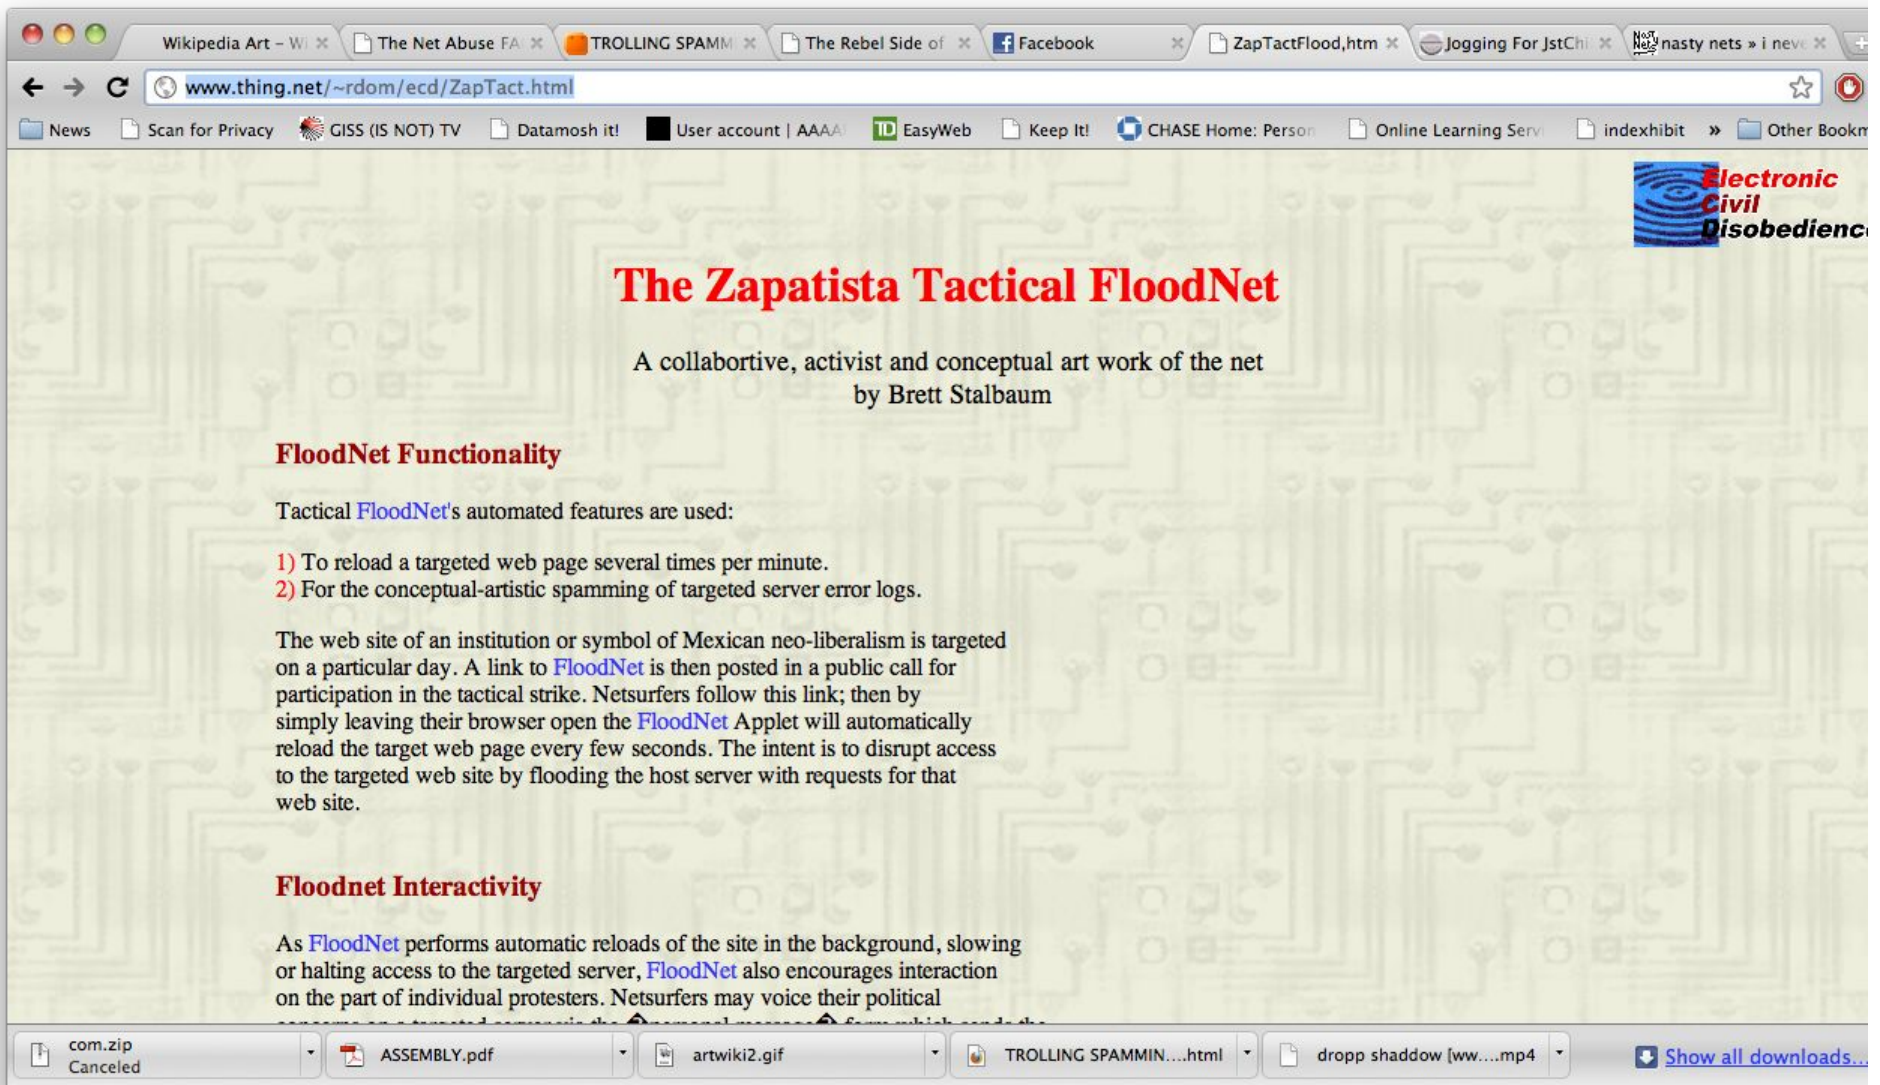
Wikipedia Art – Wi × The Net Abuse FA × TROLLING SPAMM × The Rebel Side of × Facebook × ZapTactFlood.htm × Jogging For JstCh × nasty nets » i neve ×

www.thing.net/~rdom/ecd/ZapTact.html

News Scan for Privacy GISS (IS NOT) TV Datamosh it! User account | AAAA EasyWeb Keep It! CHASE Home: Person Online Learning Serv indexhibit » Other Bookm

Electronic Civil Disobedienc

The Zapatista Tactical FloodNet

A collabortive, activist and conceptual art work of the net by Brett Stalbaum

FloodNet Functionality

Tactical FloodNet's automated features are used:

1) To reload a targeted web page several times per minute.
2) For the conceptual-artistic spamming of targeted server error logs.

The web site of an institution or symbol of Mexican neo-liberalism is targeted on a particular day. A link to FloodNet is then posted in a public call for participation in the tactical strike. Netsurfers follow this link; then by simply leaving their browser open the FloodNet Applet will automatically reload the target web page every few seconds. The intent is to disrupt access to the targeted web site by flooding the host server with requests for that web site.

Floodnet Interactivity

As FloodNet performs automatic reloads of the site in the background, slowing or halting access to the targeted server, FloodNet also encourages interaction on the part of individual protesters. Netsurfers may voice their political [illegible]

com.zip Canceled ASSEMBLY.pdf artwiki2.gif TROLLING SPAMMIN....html dropp shaddow [ww....mp4 Show all downloads...